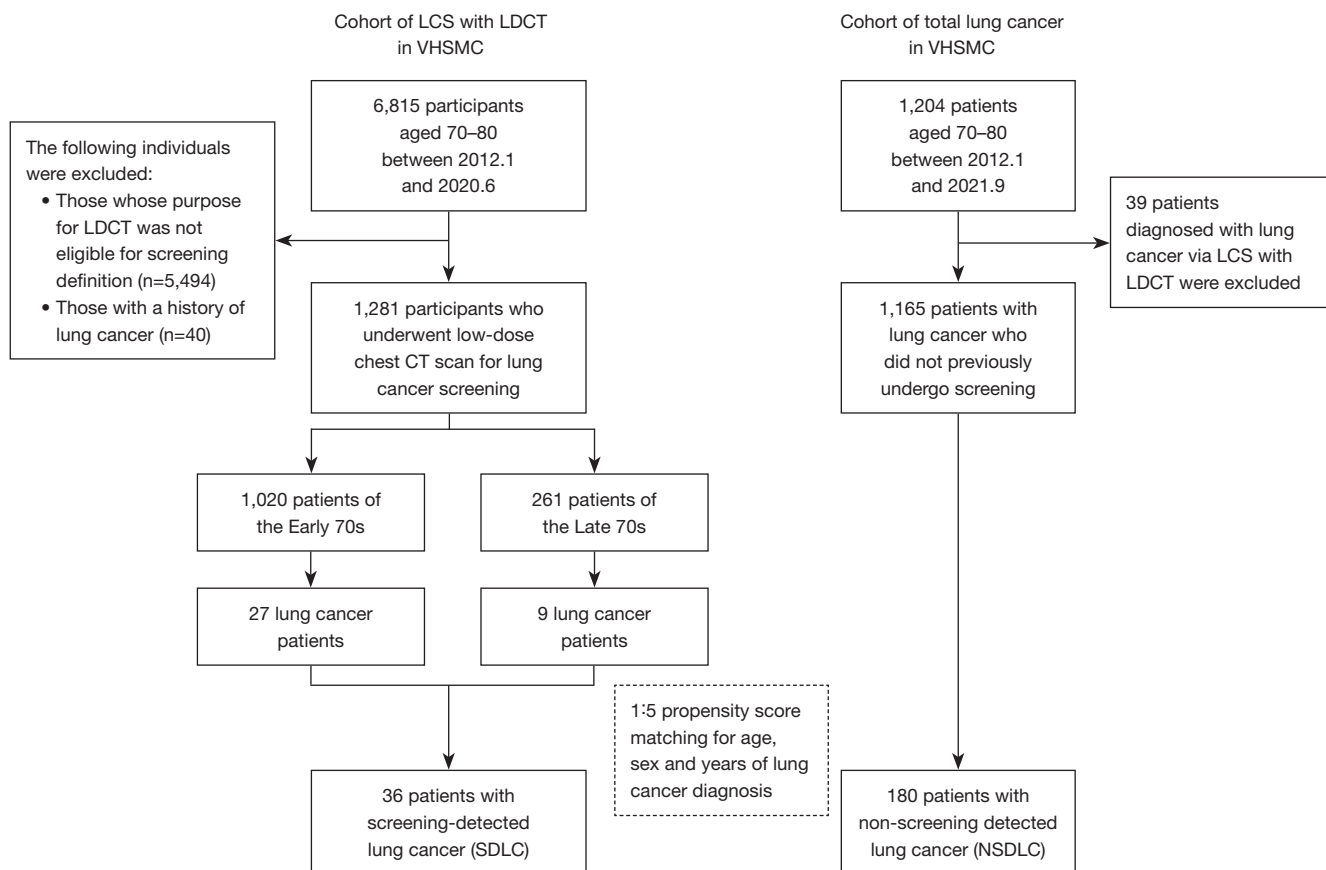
Cohort of LCS with LDCT in VHSMC

6,815 participants aged 70–80 between 2012.1 and 2020.6

The following individuals were excluded:
• Those whose purpose for LDCT was not eligible for screening definition (n=5,494)
• Those with a history of lung cancer (n=40)

1,281 participants who underwent low-dose chest CT scan for lung cancer screening

1,020 patients of the Early 70s

261 patients of the Late 70s

27 lung cancer patients

9 lung cancer patients

1:5 propensity score matching for age, sex and years of lung cancer diagnosis

36 patients with screening-detected lung cancer (SDLC)

Cohort of total lung cancer in VHSMC

1,204 patients aged 70–80 between 2012.1 and 2021.9

39 patients diagnosed with lung cancer via LCS with LDCT were excluded

1,165 patients with lung cancer who did not previously undergo screening

180 patients with non-screening detected lung cancer (NSDLC)